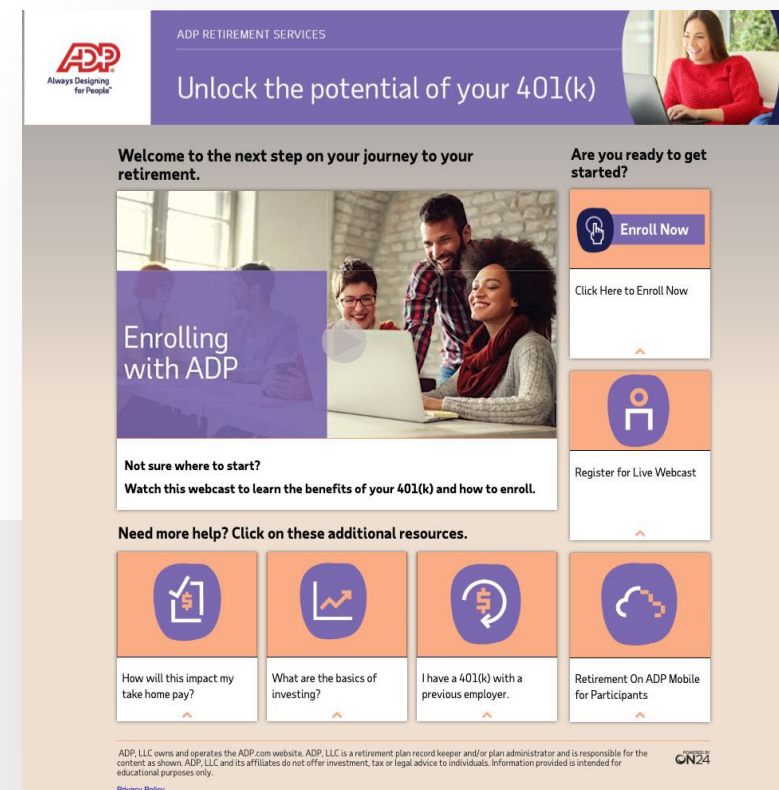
ADP
Always Designing for People®

ADP RETIREMENT SERVICES

Unlock the potential of your 401(k)

Welcome to the next step on your journey to your retirement.

Enrolling with ADP

Not sure where to start?

Watch this webcast to learn the benefits of your 401(k) and how to enroll.

Are you ready to get started?

Enroll Now

Click Here to Enroll Now

Register for Live Webcast

Need more help? Click on these additional resources.

How will this impact my take home pay?

What are the basics of investing?

I have a 401(k) with a previous employer.

Retirement On ADP Mobile for Participants

ADP, LLC owns and operates the ADP.com website. ADP, LLC is a retirement plan record keeper and/or plan administrator and is responsible for the content as shown. ADP, LLC and its affiliates do not offer investment, tax or legal advice to individuals. Information provided is intended for educational purposes only.

POWERED BY ON24

Privacy Policy